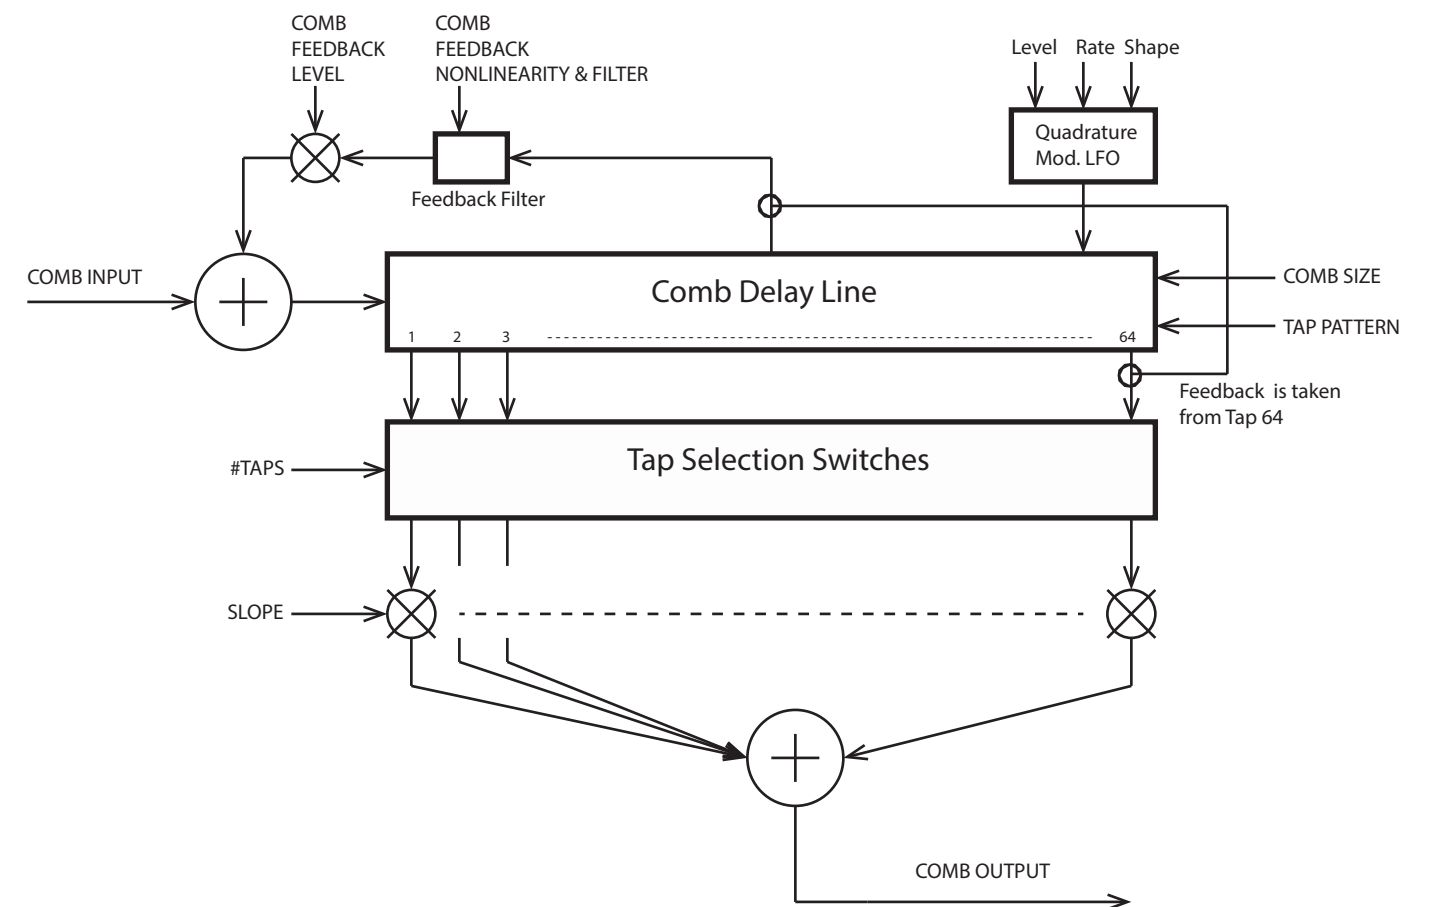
COMB FEEDBACK LEVEL

COMB FEEDBACK NONLINEARITY & FILTER

Level Rate Shape

Quadrature Mod. LFO

Feedback Filter

COMB INPUT

Comb Delay Line

COMB SIZE

TAP PATTERN

1 2 3 64

Feedback is taken from Tap 64

#TAPS

Tap Selection Switches

SLOPE

COMB OUTPUT